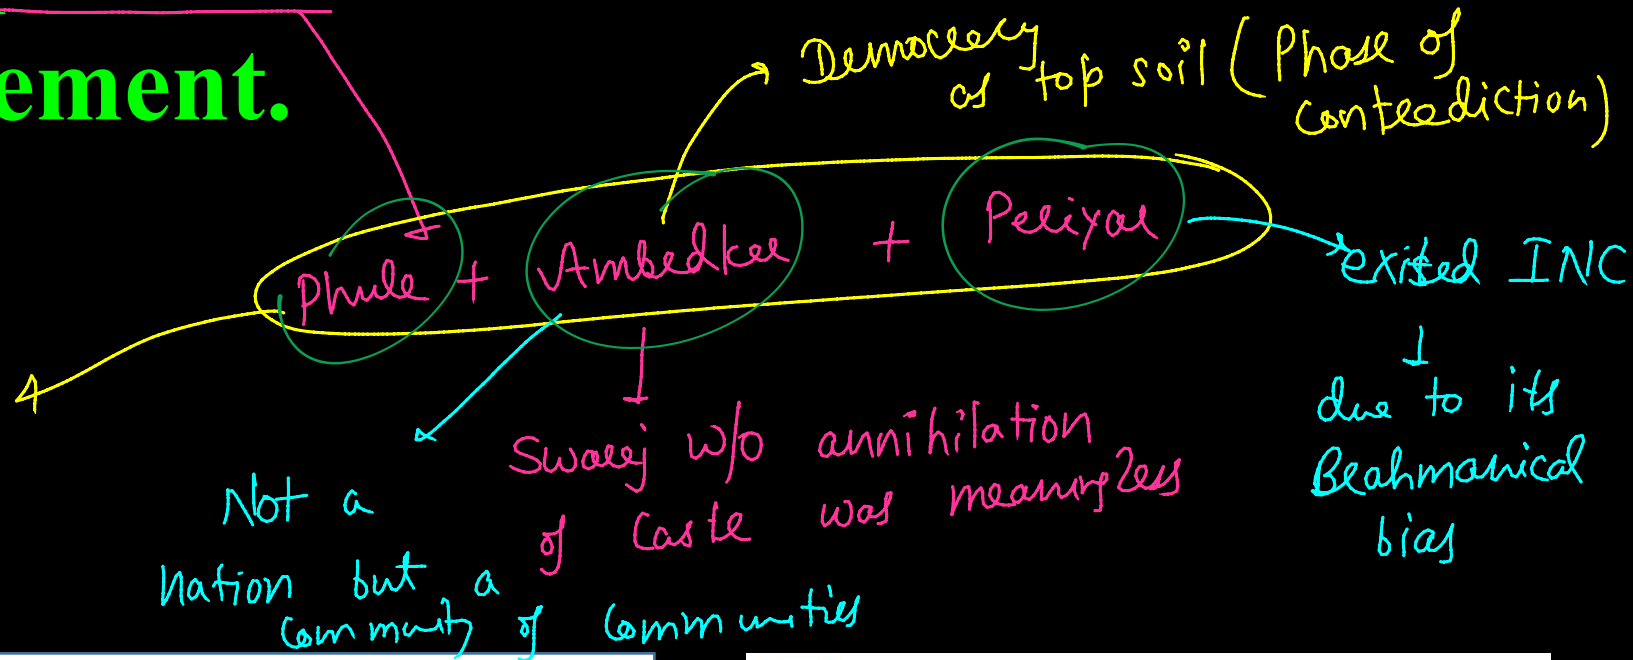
ement.

Democracy as top soil (Phase of contradiction)

Phule + Ambedkar + Periyar

exited INC

due to its Brahmanical bias

Swaraj w/o annihilation of Caste was meaningless

Not a nation but a community of communities